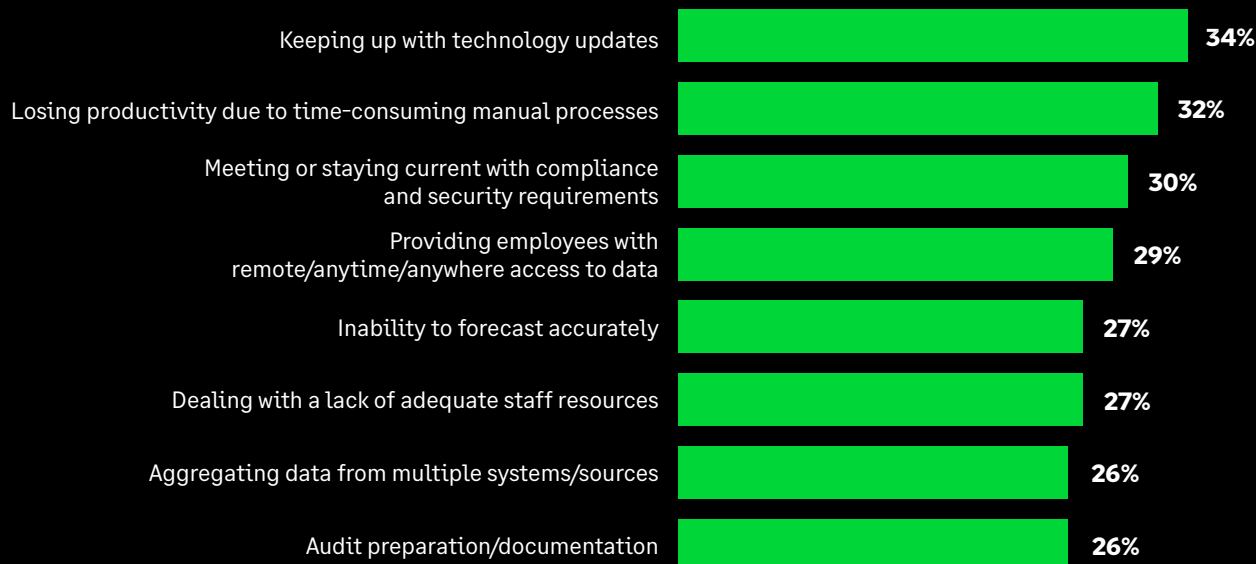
Keeping up with technology updates 34%

Losing productivity due to time-consuming manual processes 32%

Meeting or staying current with compliance and security requirements 30%

Providing employees with remote/anytime/anywhere access to data 29%

Inability to forecast accurately 27%

Dealing with a lack of adequate staff resources 27%

Aggregating data from multiple systems/sources 26%

Audit preparation/documentation 26%